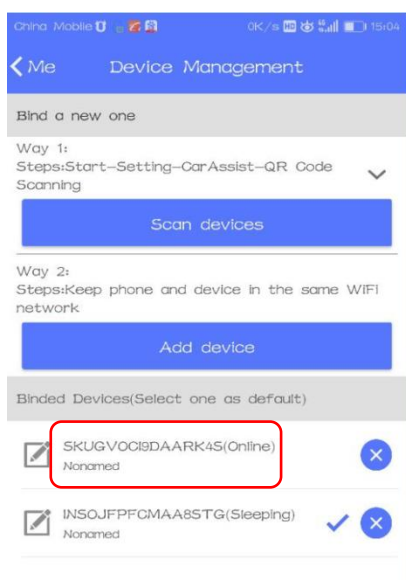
China Mobile 0K/s 15:04

Me Device Management

Bind a new one

Way 1:
Steps:Start-Setting-CarAssist-QR Code Scanning

Scan devices

Way 2:
Steps:Keep phone and device in the same WIFI network

Add device

Binded Devices(Select one as default)

SKUGVOCI9DAARK4S(Online)
Nonamed

INSOJFPFCMAA8STG(Sleeping)
Nonamed